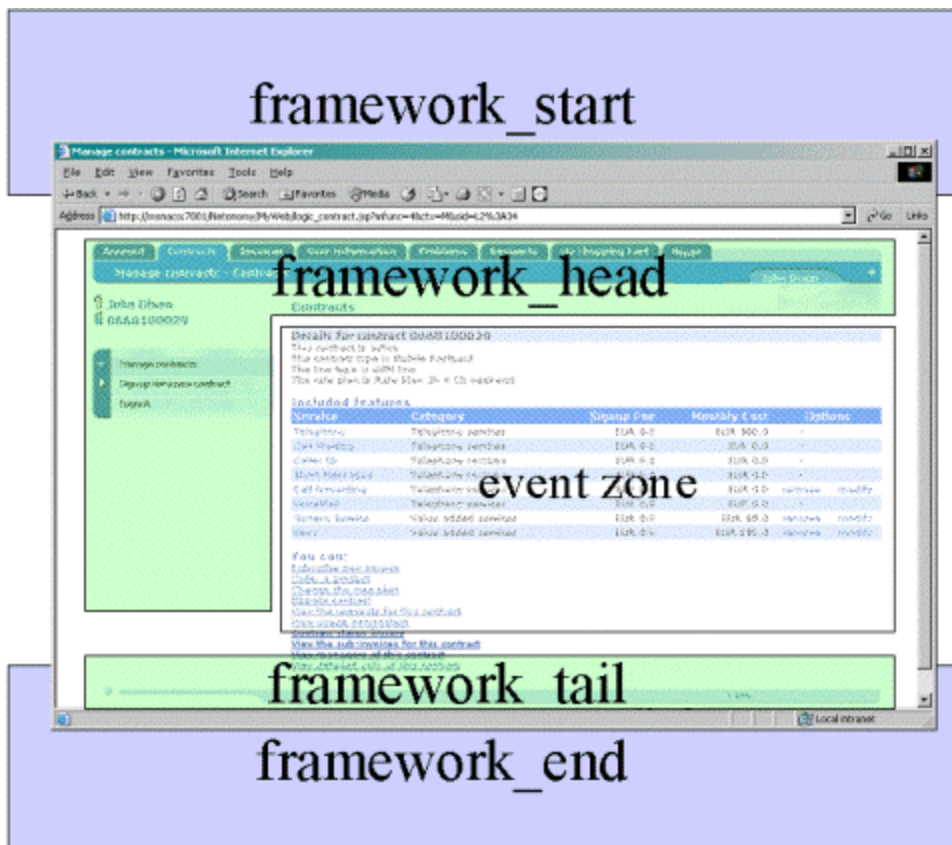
framework_start

Manage contracts - Microsoft Internet Explorer

File Edit View Favorites Tools Help

Back Search Favorites Media

Address http://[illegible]

Go Links

Accessed Contracts Invoices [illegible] Problems Requests My Shopping Cart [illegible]

Manage contracts - Contracts

framework_head

John Olsen
0668100029

Contracts

Manage contracts
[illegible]
Logout

Details for contract 0668100029
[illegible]
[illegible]
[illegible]
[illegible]

Included features

| Service | Category | Signup Fee | Monthly Cost | Options |
|---|---|---|---|---|
| Telephony | Telephony services | EUR 0.0 | EUR 300.0 | - |
| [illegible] | Telephony services | EUR 0.0 | EUR 0.0 | - |
| Caller ID | Telephony services | EUR 0.0 | EUR 0.0 | - |
| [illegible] | Telephony services | EUR 0.0 | EUR 0.0 | - |
| Call forwarding | Telephony services | EUR 0.0 | EUR 0.0 | remove modify |
| VoiceMail | Telephony services | EUR 0.0 | EUR 0.0 | - |
| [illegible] | Value added services | EUR 0.0 | EUR 65.0 | remove modify |
| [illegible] | Value added services | EUR 0.0 | EUR 195.0 | remove modify |

event zone

You can:
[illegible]
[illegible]
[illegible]
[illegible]
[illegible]
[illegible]
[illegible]
View the sub-invoices for this contract
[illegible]
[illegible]

framework_tail

Local intranet

framework_end